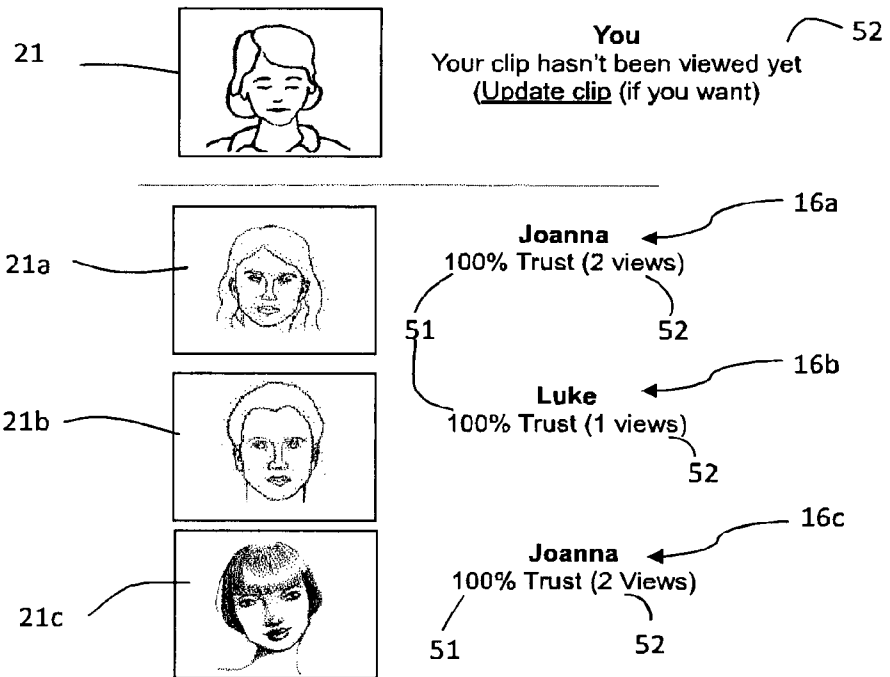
21

You
Your clip hasn't been viewed yet
(Update clip (if you want)

52

21a

Joanna
100% Trust (2 views)

16a

51

52

21b

Luke
100% Trust (1 views)

16b

52

21c

Joanna
100% Trust (2 Views)

16c

51

52